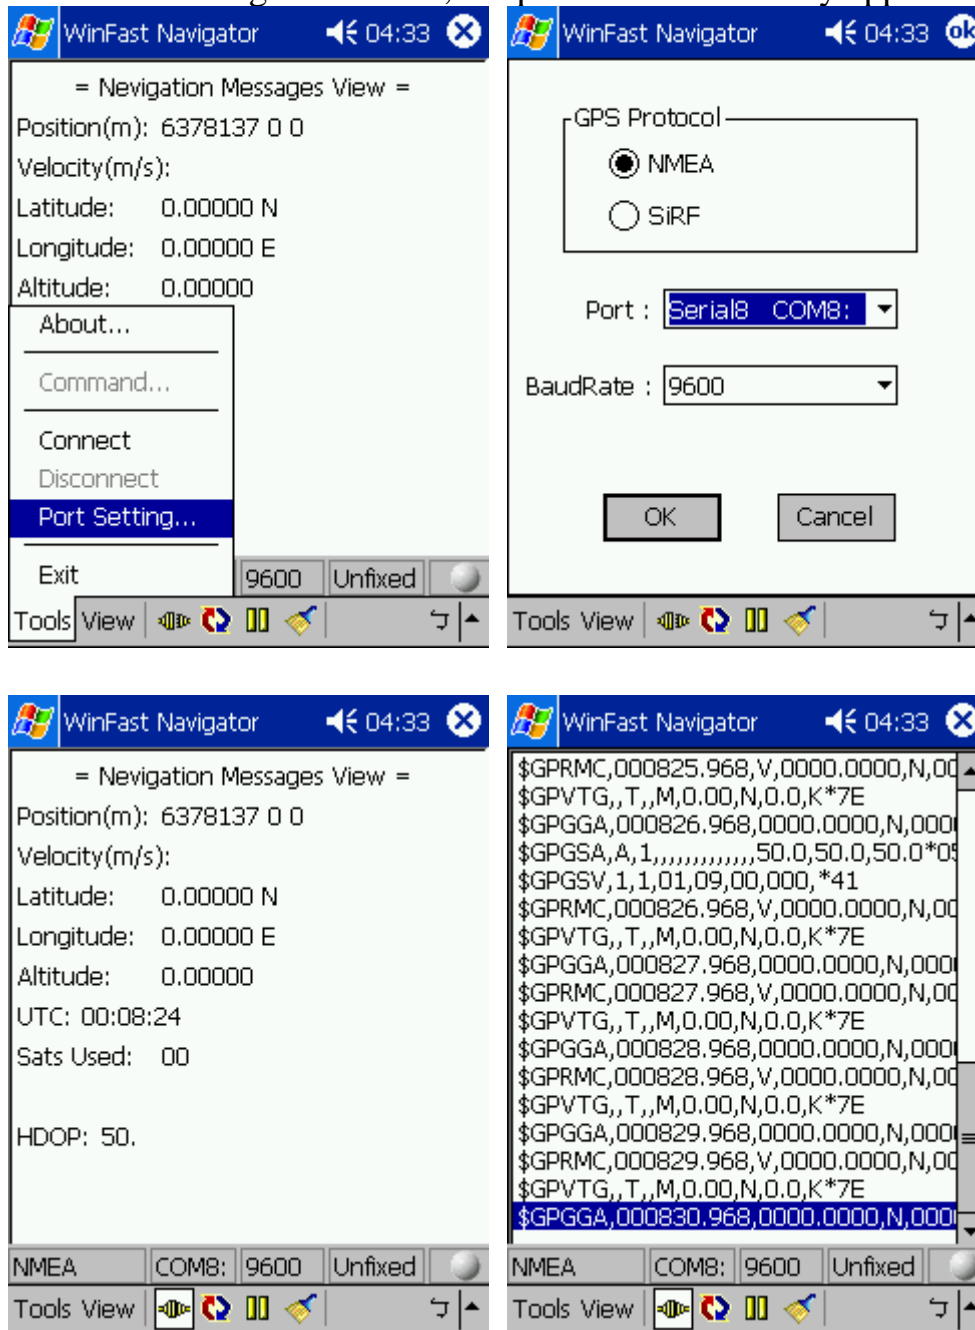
WinFast Navigator 04:33

= Nevigation Messages View =

Position(m): 6378137 0 0

Velocity(m/s):

Latitude: 0.00000 N

Longitude: 0.00000 E

Altitude: 0.00000

About...

Command...

Connect

Disconnect

Port Setting...

Exit

9600 Unfixed

Tools View

WinFast Navigator 04:33 ok

GPS Protocol

NMEA

SiRF

Port : Serial8 COM8:

BaudRate : 9600

OK

Cancel

Tools View

WinFast Navigator 04:33

= Nevigation Messages View =

Position(m): 6378137 0 0

Velocity(m/s):

Latitude: 0.00000 N

Longitude: 0.00000 E

Altitude: 0.00000

UTC: 00:08:24

Sats Used: 00

HDOP: 50.

NMEA COM8: 9600 Unfixed

Tools View

WinFast Navigator 04:33

$GPRMC,000825.968,V,0000.0000,N,00
$GPVTG,,T,,M,0.00,N,0.0,K*7E
$GPGGA,000826.968,0000.0000,N,000
$GPGSA,A,1,,,,,,,,,,,,,50.0,50.0,50.0*05
$GPGSV,1,1,01,09,00,000,*41
$GPRMC,000826.968,V,0000.0000,N,00
$GPVTG,,T,,M,0.00,N,0.0,K*7E
$GPGGA,000827.968,0000.0000,N,000
$GPRMC,000827.968,V,0000.0000,N,00
$GPVTG,,T,,M,0.00,N,0.0,K*7E
$GPGGA,000828.968,0000.0000,N,000
$GPRMC,000828.968,V,0000.0000,N,00
$GPVTG,,T,,M,0.00,N,0.0,K*7E
$GPGGA,000829.968,0000.0000,N,000
$GPRMC,000829.968,V,0000.0000,N,00
$GPVTG,,T,,M,0.00,N,0.0,K*7E
$GPGGA,000830.968,0000.0000,N,000

NMEA COM8: 9600 Unfixed

Tools View